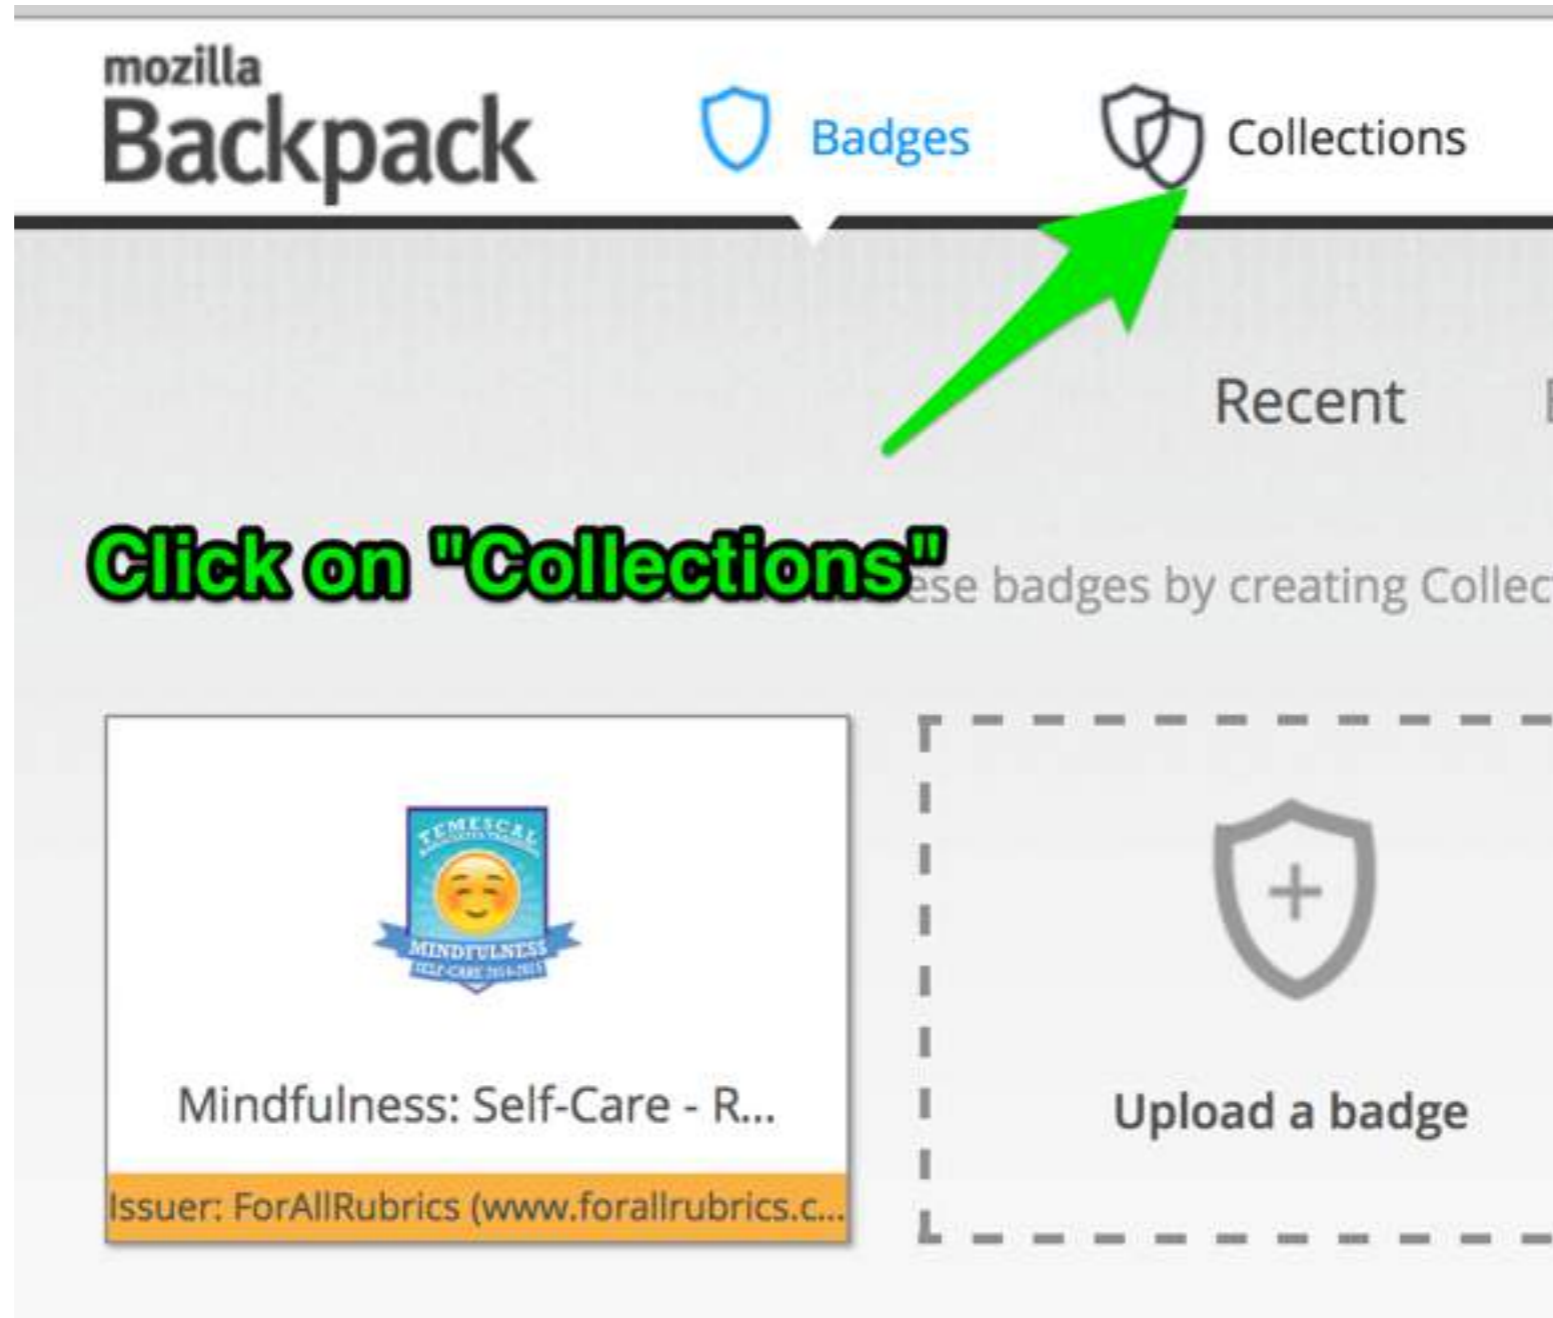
mozilla
Backpack

Badges

Collections

Recent

Click on "Collections" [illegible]ese badges by creating Collec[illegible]

TEMESCAL
MINDFULNESS
SELF-CARE 2014-2015

Mindfulness: Self-Care - R...

Issuer: ForAllRubrics (www.forallrubrics.c...

Upload a badge